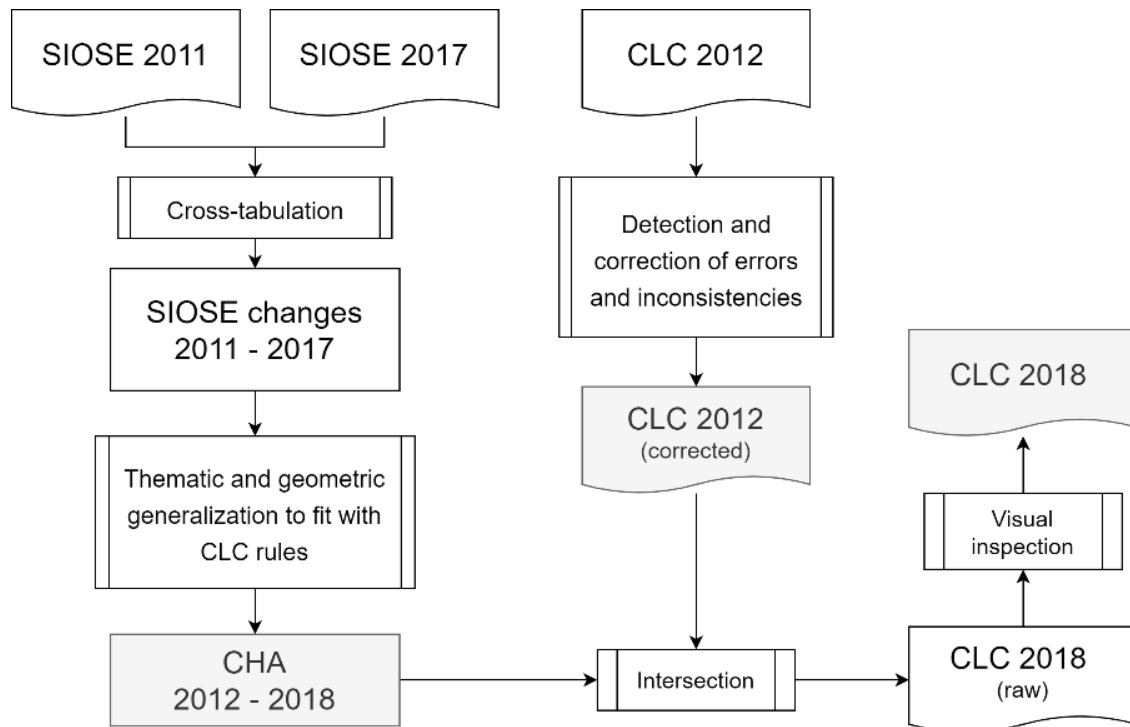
SIOSE 2011

SIOSE 2017

CLC 2012

Cross-tabulation

Detection and correction of errors and inconsistencies

SIOSE changes 2011 - 2017

CLC 2018

CLC 2012 (corrected)

Thematic and geometric generalization to fit with CLC rules

Visual inspection

CHA 2012 - 2018

Intersection

CLC 2018 (raw)